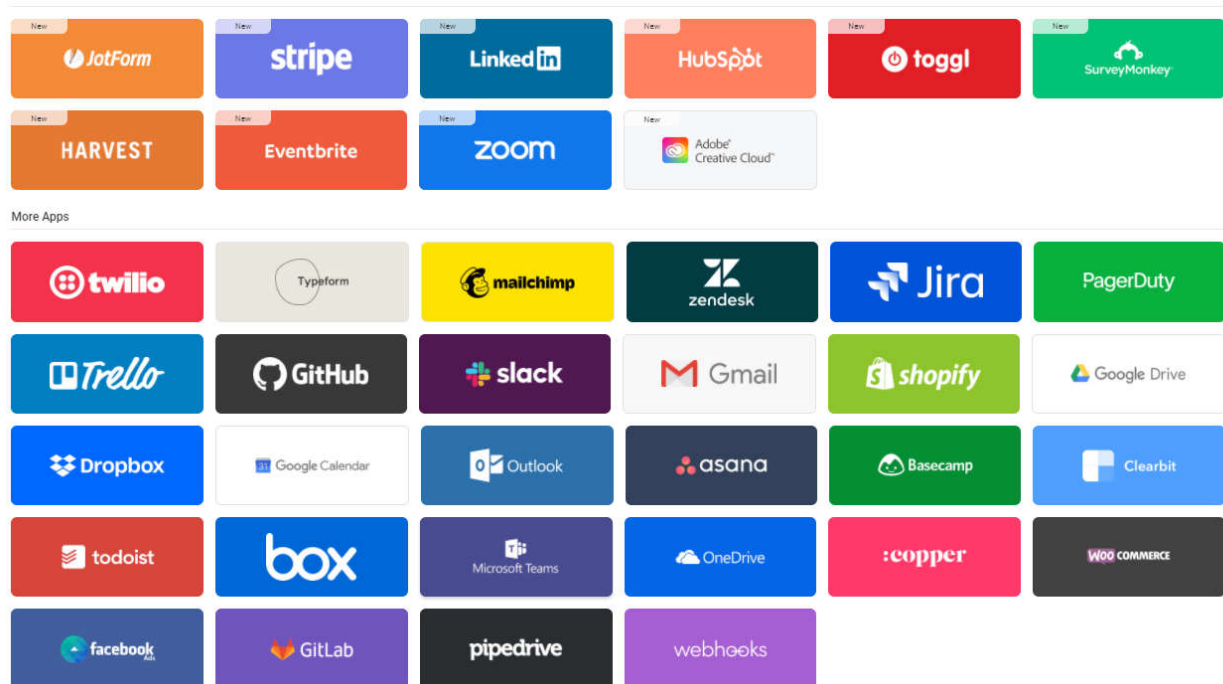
New
JotForm

New
stripe

New
Linked in

New
HubSpot

New
toggl

New
SurveyMonkey

New
HARVEST

New
Eventbrite

New
zoom

New
Adobe Creative Cloud

More Apps

twilio

Typeform

mailchimp

zendesk

Jira

PagerDuty

Trello

GitHub

slack

Gmail

shopify

Google Drive

Dropbox

Google Calendar

Outlook

asana

Basecamp

Clearbit

todoist

box

Microsoft Teams

OneDrive

copper

WOO COMMERCE

facebook Ads

GitLab

pipedrive

webhooks